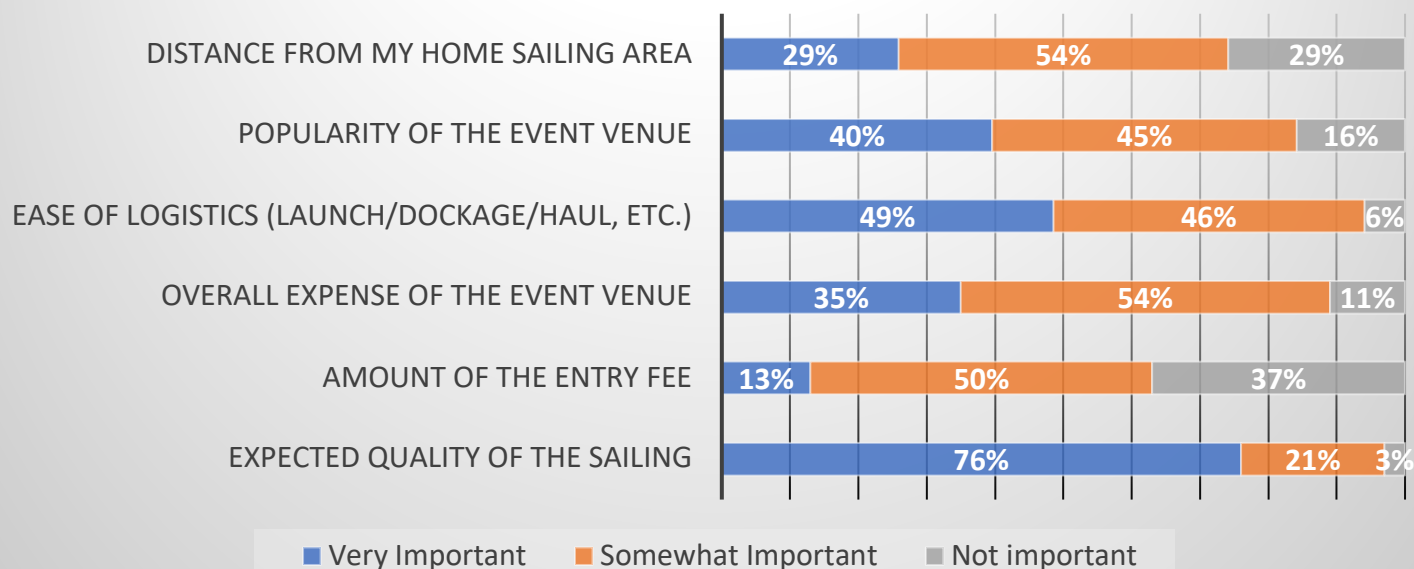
DISTANCE FROM MY HOME SAILING AREA 29% 54% 29%

POPULARITY OF THE EVENT VENUE 40% 45% 16%

EASE OF LOGISTICS (LAUNCH/DOCKAGE/HAUL, ETC.) 49% 46% 6%

OVERALL EXPENSE OF THE EVENT VENUE 35% 54% 11%

AMOUNT OF THE ENTRY FEE 13% 50% 37%

EXPECTED QUALITY OF THE SAILING 76% 21% 3%

Very Important Somewhat Important Not important